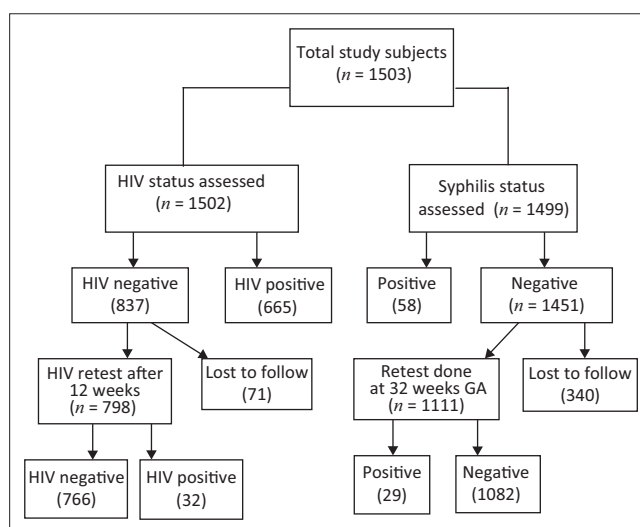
Total study subjects
($n$ = 1503)

HIV status assessed
($n$ = 1502)

HIV negative
(837)

HIV positive
(665)

HIV retest after 12 weeks
($n$ = 798)

Lost to follow
(71)

HIV negative
(766)

HIV positive
(32)

Syphilis status assessed ($n$ = 1499)

Positive
(58)

Negative
($n$ = 1451)

Retest done at 32 weeks GA
($n$ = 1111)

Lost to follow
(340)

Positive
(29)

Negative
(1082)